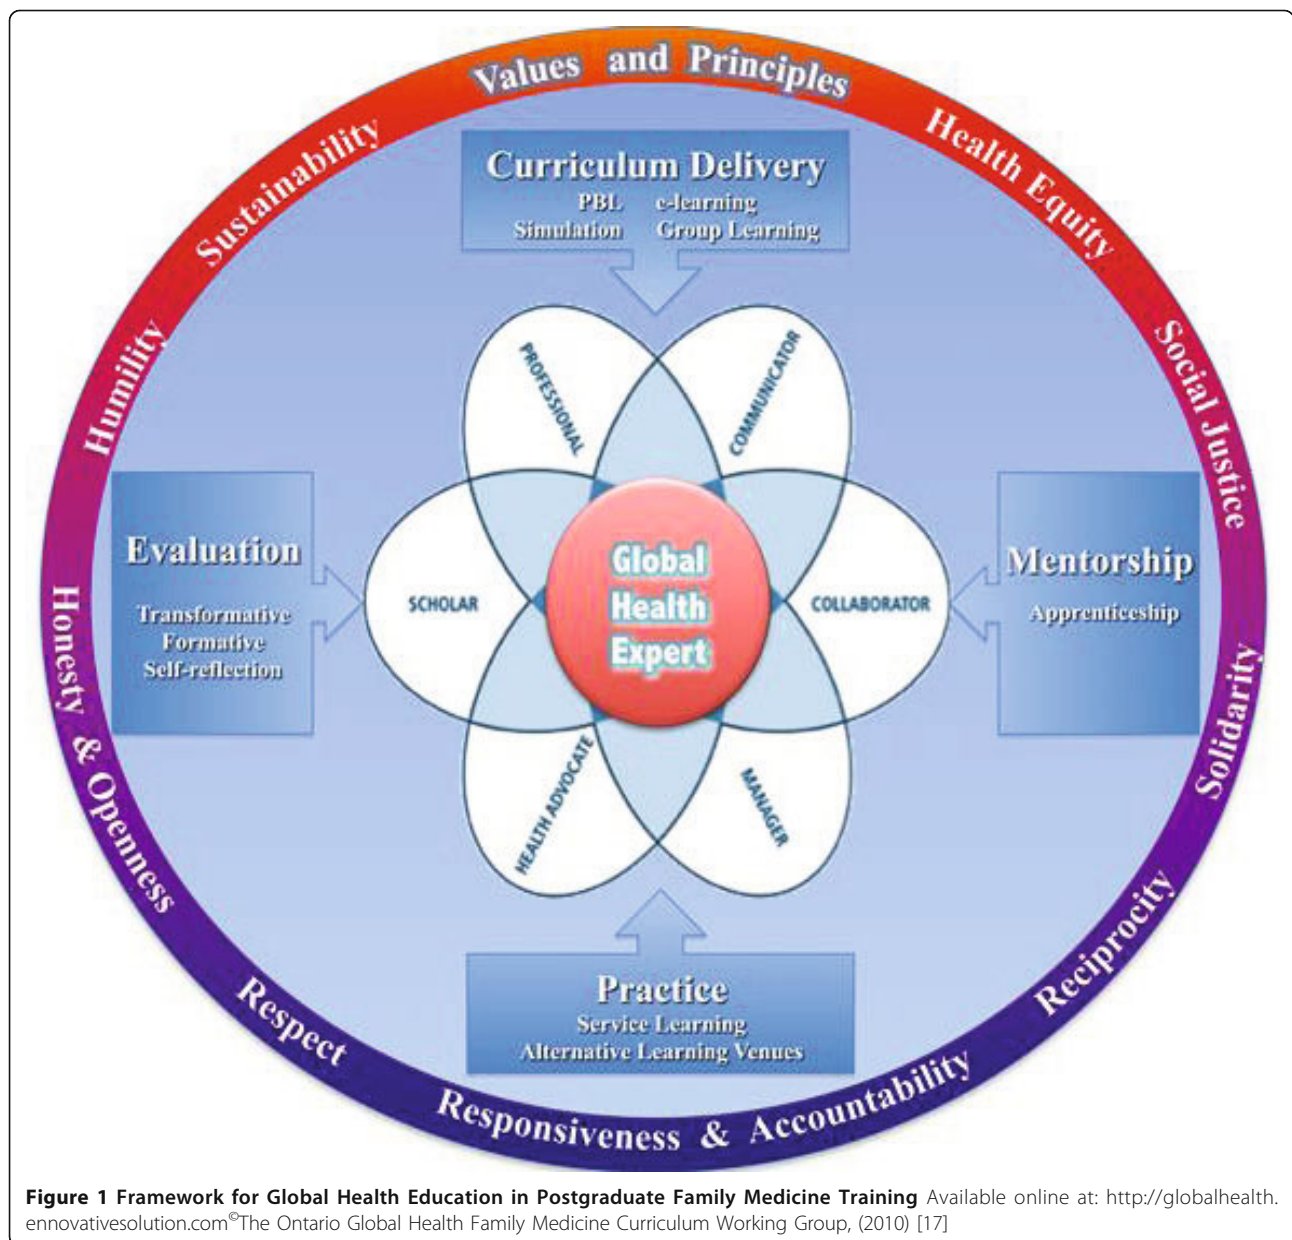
Values and Principles

Health Equity

Social Justice

Solidarity

Reciprocity

Responsiveness & Accountability

Respect

Honesty & Openness

Humility

Sustainability

Curriculum Delivery
PBL e-learning
Simulation Group Learning

Evaluation
Transformative
Formative
Self-reflection

Mentorship
Apprenticeship

PROFESSIONAL

COMMUNICATOR

SCHOLAR

Global Health Expert

COLLABORATOR

HEALTH ADVOCATE

MANAGER

Practice
Service Learning
Alternative Learning Venues

**Figure 1 Framework for Global Health Education in Postgraduate Family Medicine Training** Available online at: http://globalhealth.ennovativesolution.com$^{©}$The Ontario Global Health Family Medicine Curriculum Working Group, (2010) [17]